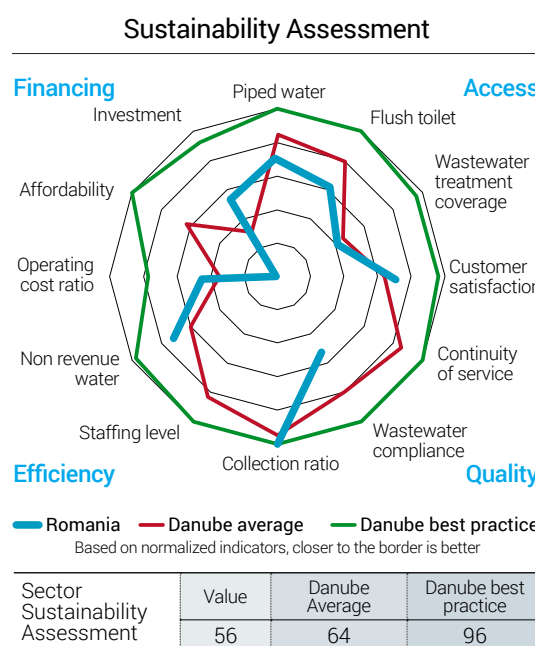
Sustainability Assessment

Financing

Access

Efficiency

Quality

Piped water

Flush toilet

Wastewater treatment coverage

Customer satisfaction

Continuity of service

Wastewater compliance

Collection ratio

Staffing level

Non revenue water

Operating cost ratio

Affordability

Investment

Romania Danube average Danube best practice

Based on normalized indicators, closer to the border is better

| Sector Sustainability Assessment | Value | Danube Average | Danube best practice |
|---|---|---|---|
| | 56 | 64 | 96 |